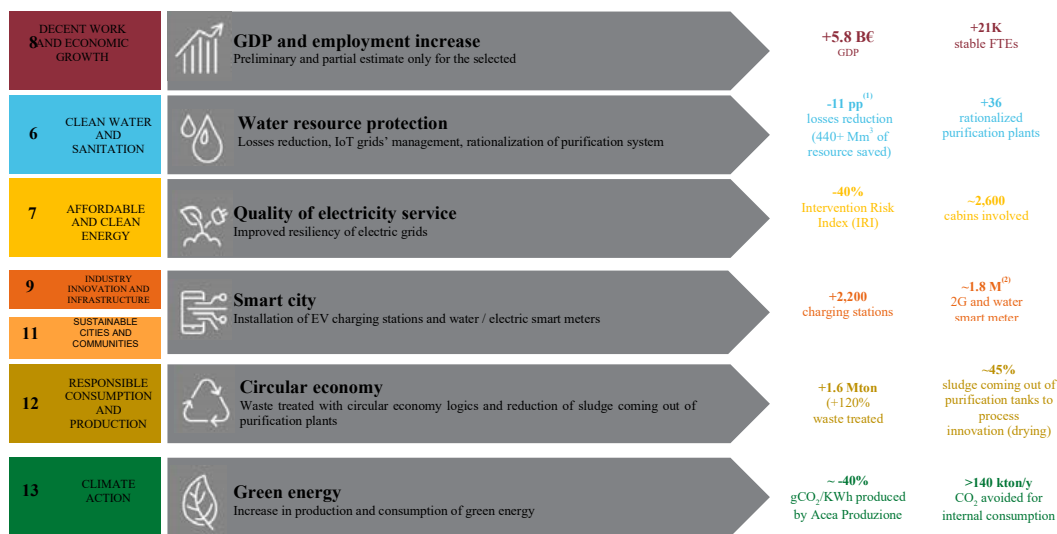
8 DECENT WORK AND ECONOMIC GROWTH

GDP and employment increase
Preliminary and partial estimate only for the selected

+5.8 B€
GDP

+21K
stable FTEs

6 CLEAN WATER AND SANITATION

Water resource protection
Losses reduction, IoT grids' management, rationalization of purification system

-11 pp$^{(1)}$
losses reduction (440+ Mm$^3$ of resource saved)

+36
rationalized purification plants

7 AFFORDABLE AND CLEAN ENERGY

Quality of electricity service
Improved resiliency of electric grids

-40%
Intervention Risk Index (IRI)

~2,600
cabins involved

9 INDUSTRY INNOVATION AND INFRASTRUCTURE

11 SUSTAINABLE CITIES AND COMMUNITIES

Smart city
Installation of EV charging stations and water / electric smart meters

+2,200
charging stations

~1.8 M$^{(2)}$
2G and water smart meter

12 RESPONSIBLE CONSUMPTION AND PRODUCTION

Circular economy
Waste treated with circular economy logics and reduction of sludge coming out of purification plants

+1.6 Mton
(+120%
waste treated

~45%
sludge coming out of purification tanks to process innovation (drying)

13 CLIMATE ACTION

Green energy
Increase in production and consumption of green energy

~ -40%
gCO$_2$/KWh produced by Acea Produzione

>140 kton/y
CO$_2$ avoided for internal consumption